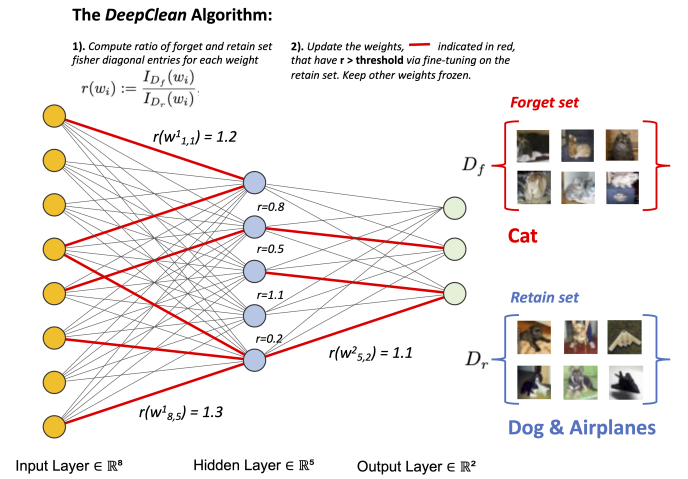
The *DeepClean* Algorithm:

1). Compute ratio of forget and retain set fisher diagonal entries for each weight

$r(w_i) := \frac{I_{D_f}(w_i)}{I_{D_r}(w_i)}$.

2). Update the weights, indicated in red, that have r > threshold via fine-tuning on the retain set. Keep other weights frozen.

$r(w^1_{1,1}) = 1.2$

r=0.8

r=0.5

r=1.1

r=0.2

$r(w^2_{5,2}) = 1.1$

$r(w^1_{8,5}) = 1.3$

Forget set

$D_f$

Cat

Retain set

$D_r$

Dog & Airplanes

Input Layer ∈ $\mathbb{R}^8$

Hidden Layer ∈ $\mathbb{R}^5$

Output Layer ∈ $\mathbb{R}^2$